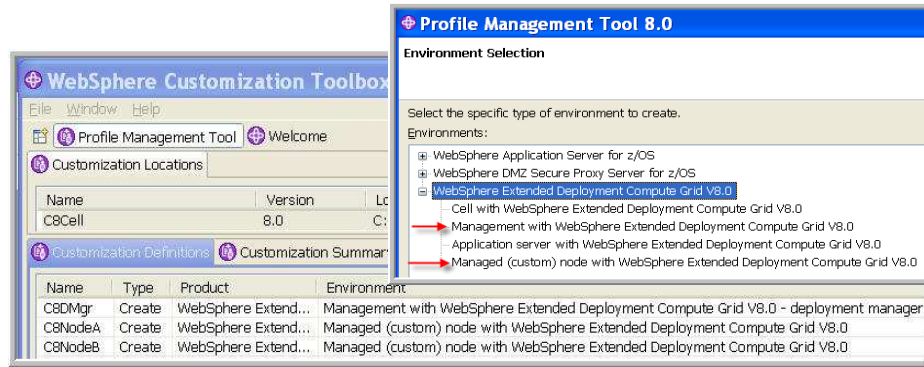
WebSphere Customization Toolbox

File Window Help

Profile Management Tool Welcome

Customization Locations

| Name | Version | Lo |
|---|---|---|
| C8Cell | 8.0 | C: |

Customization Definitions Customization Summar

| Name | Type | Product | Environment |
|---|---|---|---|
| C8DMgr | Create | WebSphere Extend... | Management with WebSphere Extended Deployment Compute Grid V8.0 - deployment manager |
| C8NodeA | Create | WebSphere Extend... | Managed (custom) node with WebSphere Extended Deployment Compute Grid V8.0 |
| C8NodeB | Create | WebSphere Extend... | Managed (custom) node with WebSphere Extended Deployment Compute Grid V8.0 |

Profile Management Tool 8.0

Environment Selection

Select the specific type of environment to create.

Environments:

WebSphere Application Server for z/OS
WebSphere DMZ Secure Proxy Server for z/OS
WebSphere Extended Deployment Compute Grid V8.0
Cell with WebSphere Extended Deployment Compute Grid V8.0
Management with WebSphere Extended Deployment Compute Grid V8.0
Application server with WebSphere Extended Deployment Compute Grid V8.0
Managed (custom) node with WebSphere Extended Deployment Compute Grid V8.0